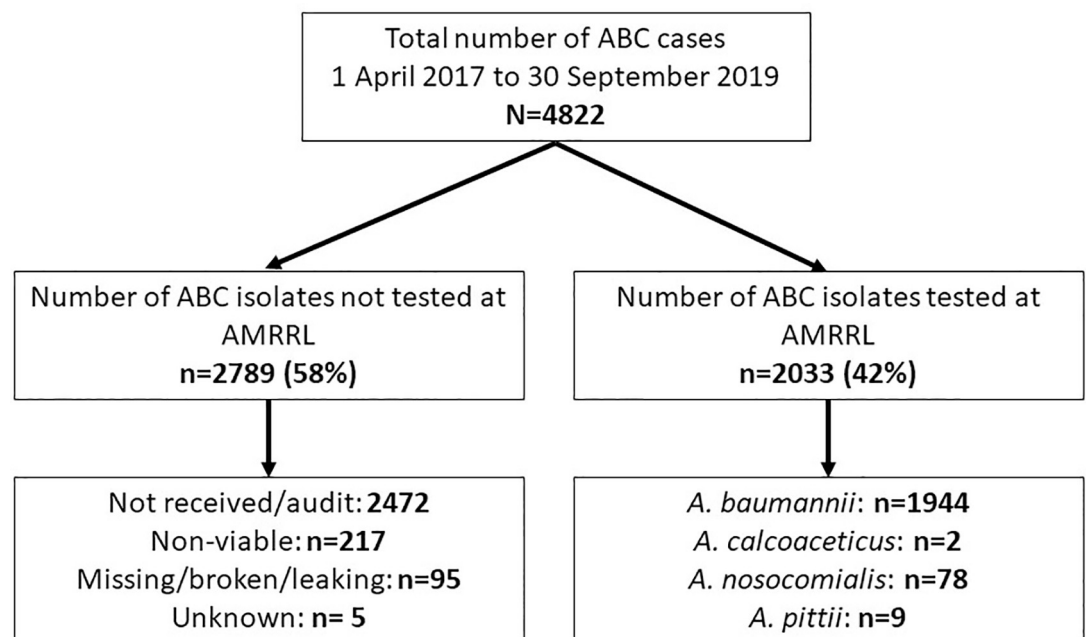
Total number of ABC cases
1 April 2017 to 30 September 2019
N=4822

Number of ABC isolates not tested at AMRRL
n=2789 (58%)

Number of ABC isolates tested at AMRRL
n=2033 (42%)

Not received/audit: 2472
Non-viable: n=217
Missing/broken/leaking: n=95
Unknown: n= 5

A. baumannii: n=1944
A. calcoaceticus: n=2
A. nosocomialis: n=78
A. pittii: n=9